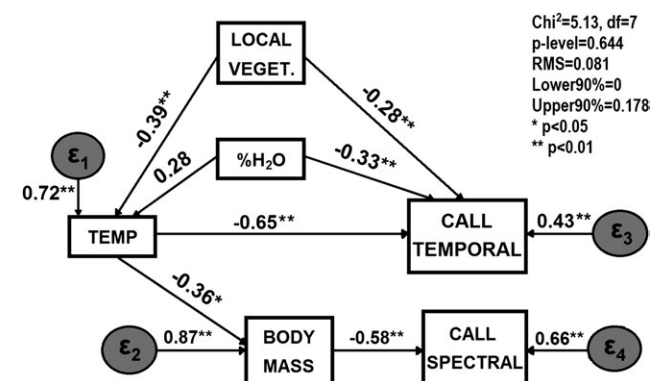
LOCAL VEGET.

Chi$^2$=5.13, df=7
p-level=0.644
RMS=0.081
Lower90%=0
Upper90%=0.178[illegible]
* p<0.05
** p<0.01

-0.39**

-0.28**

$\varepsilon_1$

0.28

%H$_2$O

-0.33**

0.72**

TEMP

-0.65**

CALL TEMPORAL

0.43**

$\varepsilon_3$

-0.36*

$\varepsilon_2$

0.87**

BODY MASS

-0.58**

CALL SPECTRAL

0.66**

$\varepsilon_4$